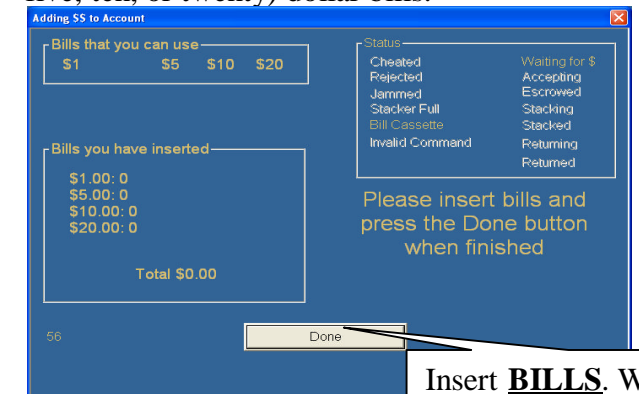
five, ten, or twenty) dollar bills.

Adding $$ to Account

Bills that you can use
$1 $5 $10 $20

Status
Cheated
Rejected
Jammed
Stacker Full
Bill Cassette
Invalid Command

Waiting for $
Accepting
Escrowed
Stacking
Stacked
Returning
Returned

Bills you have inserted
$1.00: 0
$5.00: 0
$10.00: 0
$20.00: 0

Total $0.00

Please insert bills and press the Done button when finished

56

Done

Insert **BILLS**. W